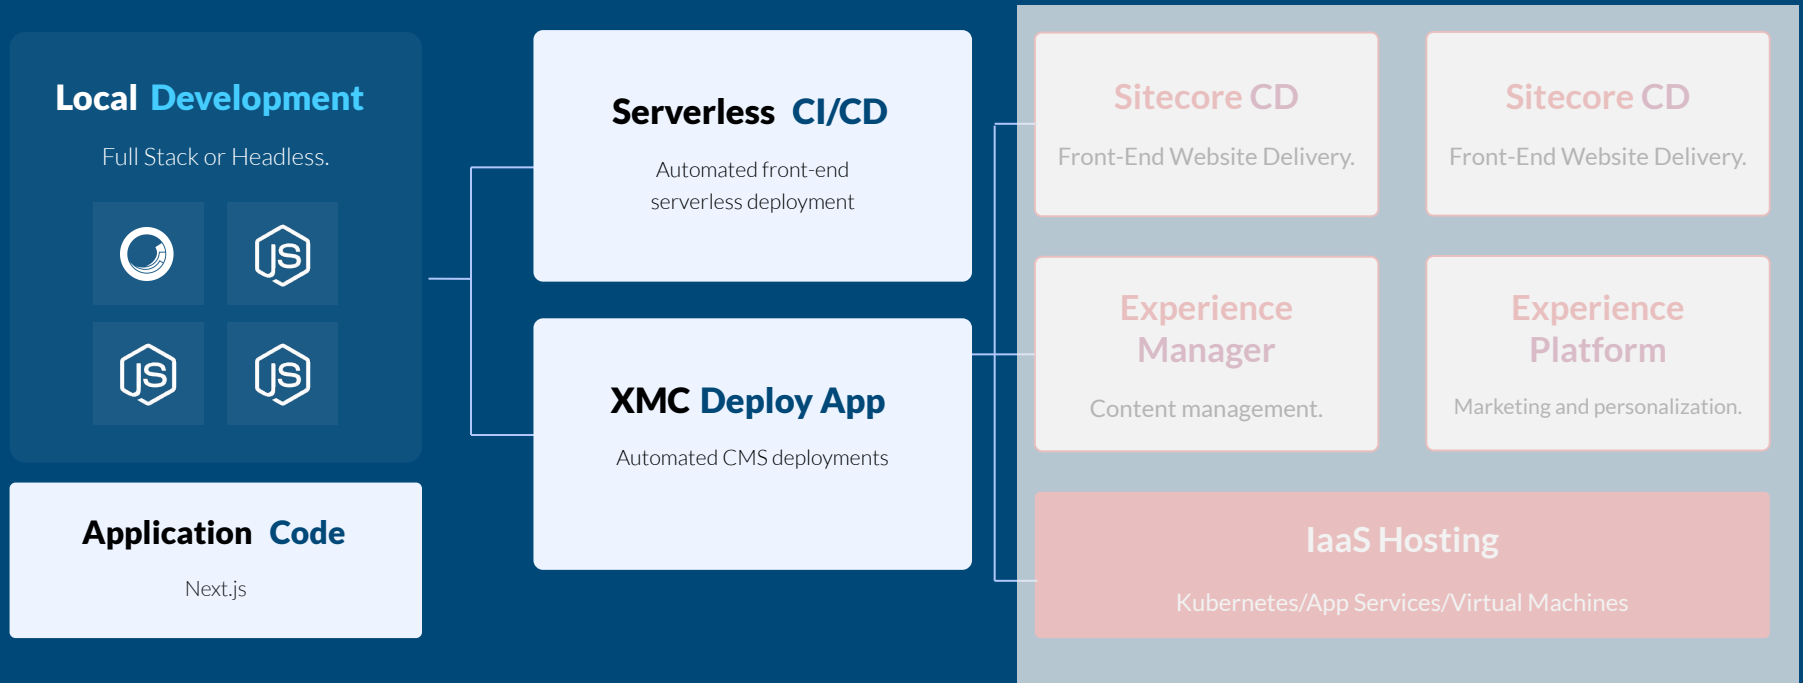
Local Development

Full Stack or Headless.

JS

JS

JS

Application Code

Next.js

Serverless CI/CD

Automated front-end serverless deployment

XMC Deploy App

Automated CMS deployments

Sitecore CD

Front-End Website Delivery.

Sitecore CD

Front-End Website Delivery.

Experience Manager

Content management.

Experience Platform

Marketing and personalization.

IaaS Hosting

Kubernetes/App Services/Virtual Machines